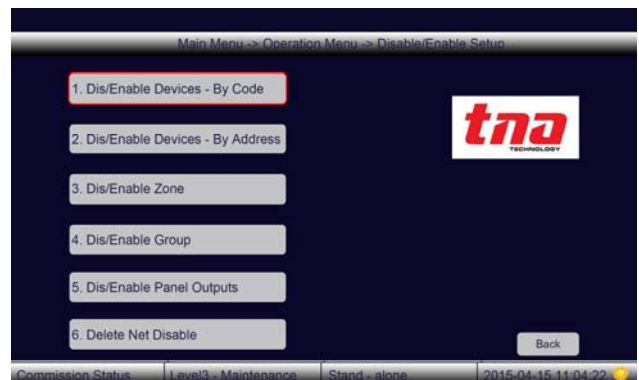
Main Menu -> Operation Menu -> Disable/Enable Setup

1. Dis/Enable Devices - By Code

2. Dis/Enable Devices - By Address

3. Dis/Enable Zone

4. Dis/Enable Group

5. Dis/Enable Panel Outputs

6. Delete Net Disable

tna
TECHNOLOGY

Back

Commission Status | Level3 - Maintenance | Stand - alone | 2015-04-15 11:04:22